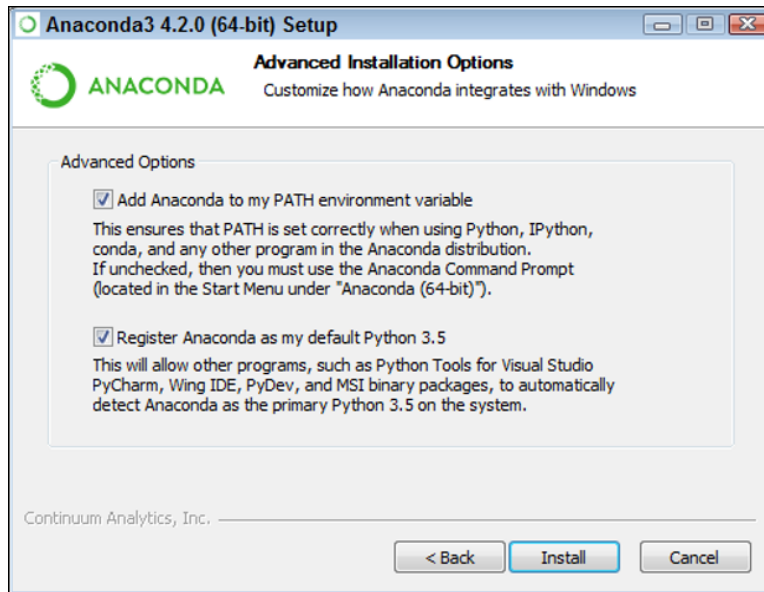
Anaconda3 4.2.0 (64-bit) Setup

ANACONDA

Advanced Installation Options

Customize how Anaconda integrates with Windows

Advanced Options

Add Anaconda to my PATH environment variable

This ensures that PATH is set correctly when using Python, IPython, conda, and any other program in the Anaconda distribution. If unchecked, then you must use the Anaconda Command Prompt (located in the Start Menu under "Anaconda (64-bit)").

Register Anaconda as my default Python 3.5

This will allow other programs, such as Python Tools for Visual Studio PyCharm, Wing IDE, PyDev, and MSI binary packages, to automatically detect Anaconda as the primary Python 3.5 on the system.

Continuum Analytics, Inc.

< Back

Install

Cancel